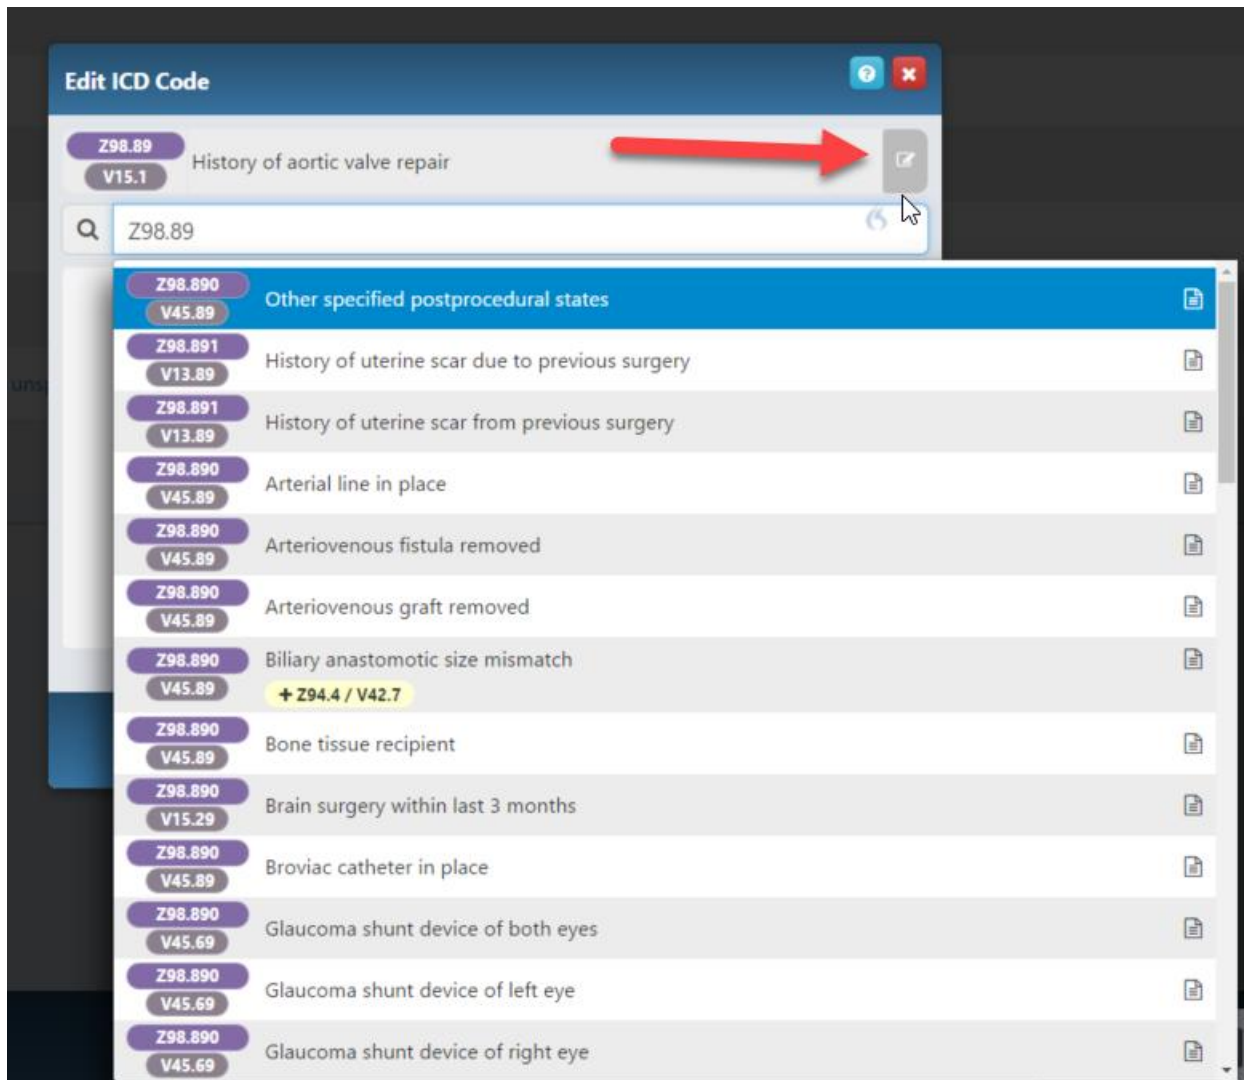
Edit ICD Code

Z98.89
V15.1
History of aortic valve repair

Z98.89

Z98.890
V45.89
Other specified postprocedural states

Z98.891
V13.89
History of uterine scar due to previous surgery

Z98.891
V13.89
History of uterine scar from previous surgery

Z98.890
V45.89
Arterial line in place

Z98.890
V45.89
Arteriovenous fistula removed

Z98.890
V45.89
Arteriovenous graft removed

Z98.890
V45.89
Biliary anastomotic size mismatch
+ Z94.4 / V42.7

Z98.890
V45.89
Bone tissue recipient

Z98.890
V15.29
Brain surgery within last 3 months

Z98.890
V45.89
Broviac catheter in place

Z98.890
V45.69
Glaucoma shunt device of both eyes

Z98.890
V45.69
Glaucoma shunt device of left eye

Z98.890
V45.69
Glaucoma shunt device of right eye